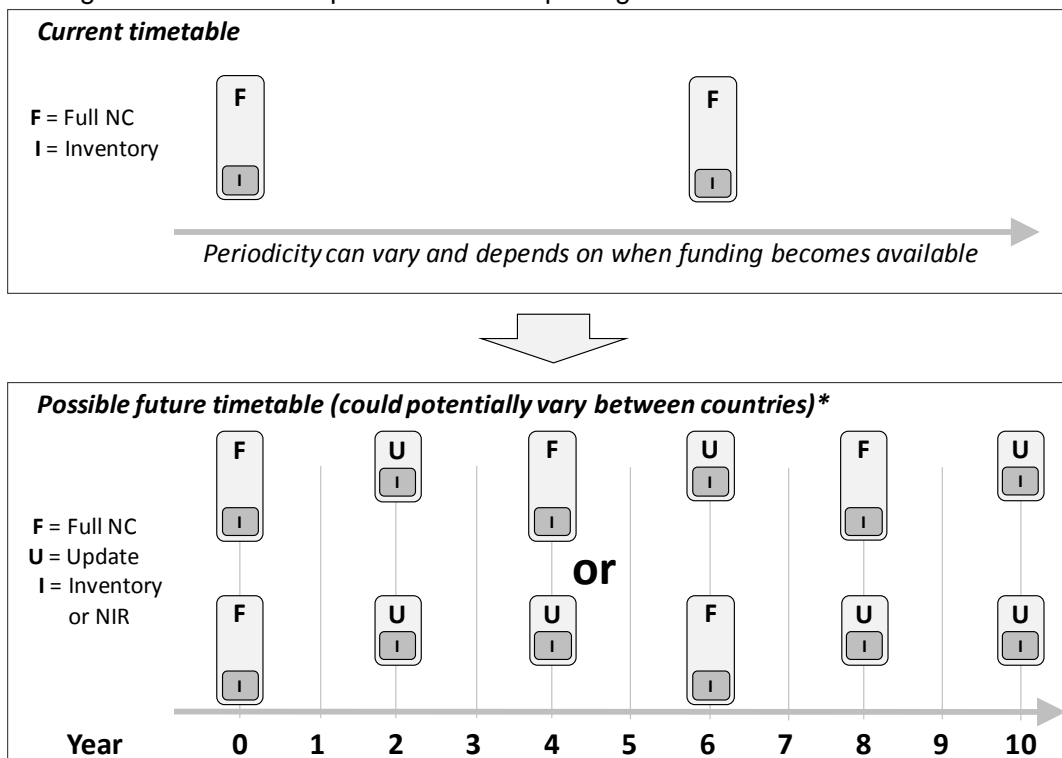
Current timetable

F = Full NC
I = Inventory

F
I

F
I

Periodicity can vary and depends on when funding becomes available

Possible future timetable (could potentially vary between countries)*

F = Full NC
U = Update
I = Inventory or NIR

F I  U I  F I  U I  F I  U I

or

F I  U I  U I  F I  U I  U I

Year 0 1 2 3 4 5 6 7 8 9 10